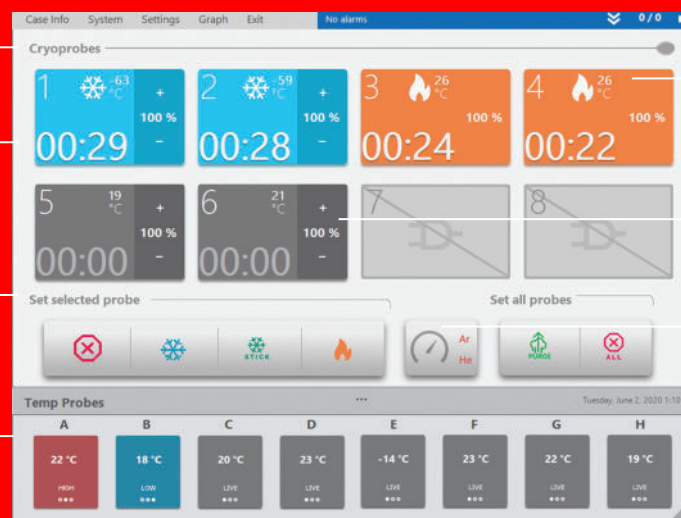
Case Info System Settings Graph Exit

No alarms

0 / 0

Cryoprobes

1 -63 °C + 100 % - 00:29

2 -59 °C + 100 % - 00:28

3 26 °C 100 % 00:24

4 26 °C 100 % 00:22

5 19 °C + 100 % - 00:00

6 21 °C + 100 % - 00:00

7

8

Set selected probe

STICK

Set all probes

Ar

He

PURGE

ALL

Temp Probes

...

Tuesday, June 2, 2020 1:1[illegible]

| A | B | C | D | E | F | G | H |
|---|---|---|---|---|---|---|---|
| 22 °C | 18 °C | 20 °C | 23 °C | -14 °C | 23 °C | 22 °C | 19 °C |
| HIGH | LOW | LIVE | LIVE | LIVE | LIVE | LIVE | LIVE |
| ••• | ••• | ••• | ••• | ••• | ••• | ••• | ••• |